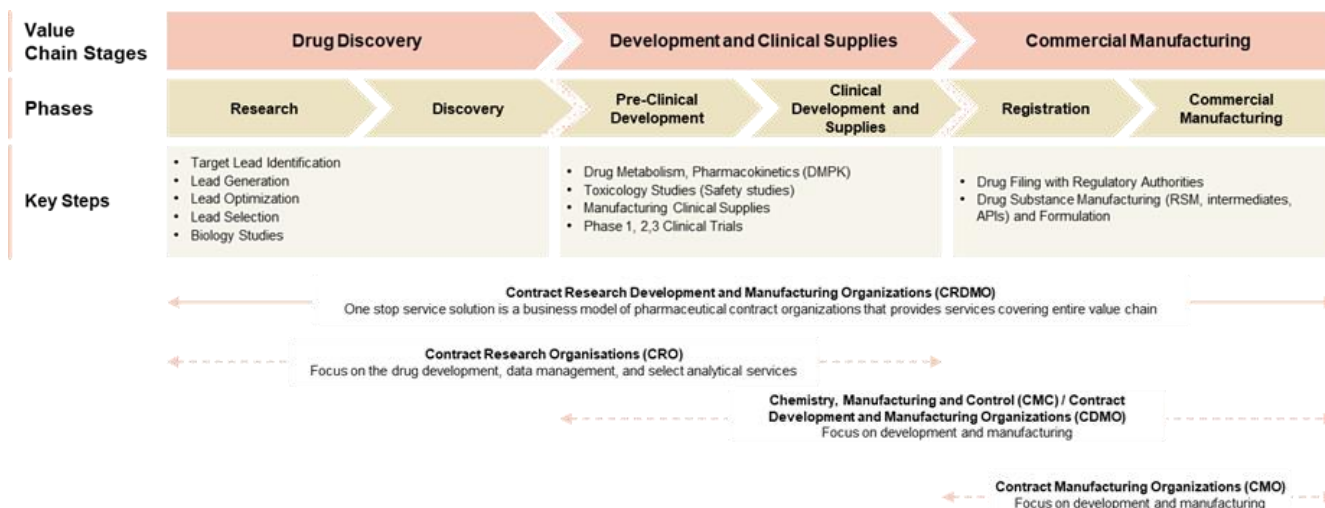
Value Chain Stages

Drug Discovery

Development and Clinical Supplies

Commercial Manufacturing

Phases

Research

Discovery

Pre-Clinical Development

Clinical Development and Supplies

Registration

Commercial Manufacturing

Key Steps

• Target Lead Identification
• Lead Generation
• Lead Optimization
• Lead Selection
• Biology Studies

• Drug Metabolism, Pharmacokinetics (DMPK)
• Toxicology Studies (Safety studies)
• Manufacturing Clinical Supplies
• Phase 1, 2,3 Clinical Trials

• Drug Filing with Regulatory Authorities
• Drug Substance Manufacturing (RSM, intermediates, APIs) and Formulation

Contract Research Development and Manufacturing Organizations (CRDMO)
One stop service solution is a business model of pharmaceutical contract organizations that provides services covering entire value chain

Contract Research Organisations (CRO)
Focus on the drug development, data management, and select analytical services

Chemistry, Manufacturing and Control (CMC) / Contract Development and Manufacturing Organizations (CDMO)
Focus on development and manufacturing

Contract Manufacturing Organizations (CMO)
Focus on development and manufacturing